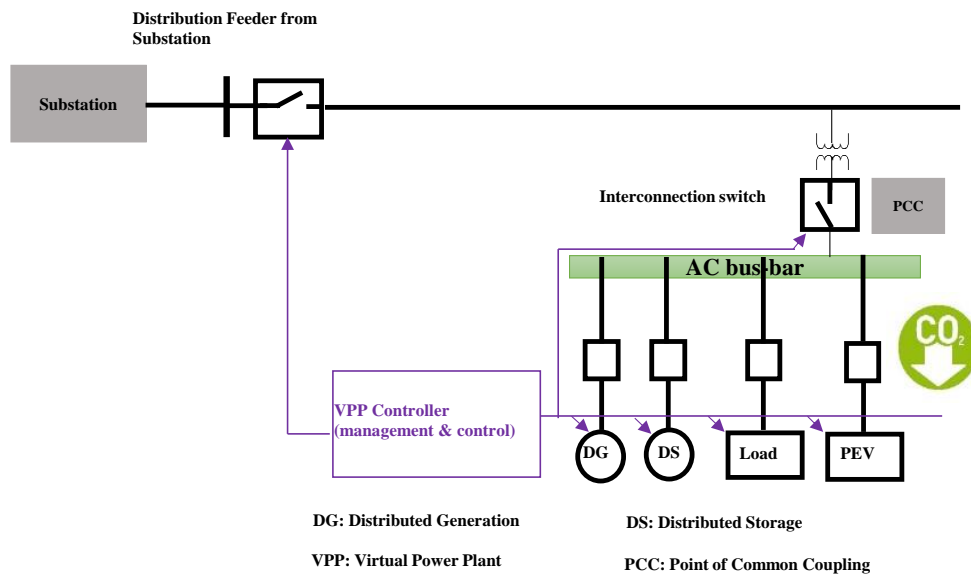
Distribution Feeder from Substation

Substation

Interconnection switch

PCC

AC bus-bar

$CO_2$

VPP Controller (management & control)

DG

DS

Load

PEV

DG: Distributed Generation

DS: Distributed Storage

VPP: Virtual Power Plant

PCC: Point of Common Coupling